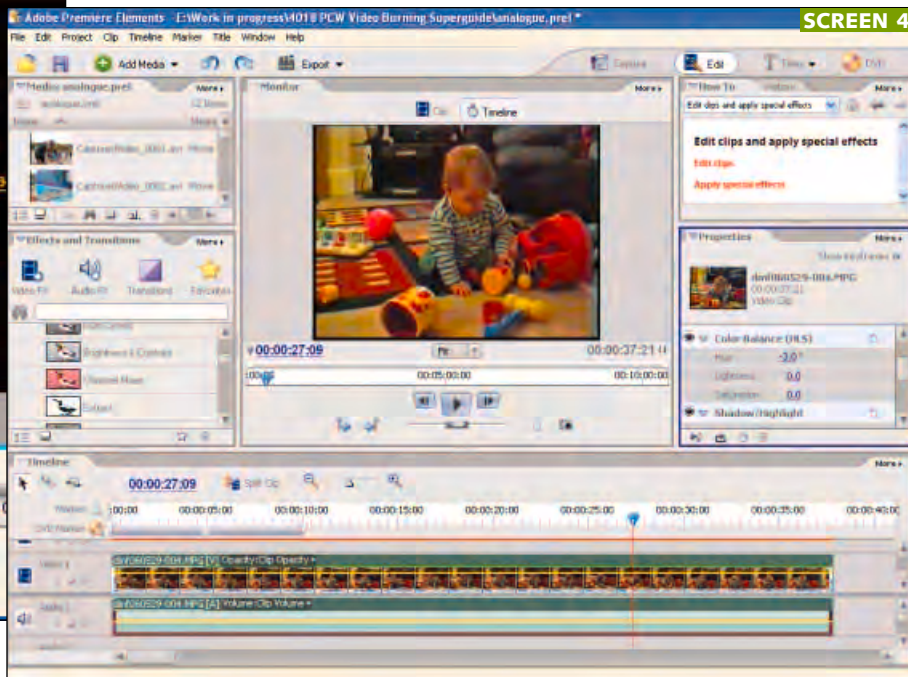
SCREEN 4

Adobe Premiere Elements - E:\Work in progress\4018 PCW Video Burning Superguide\analogue.prel *

File Edit Project Clip Timeline Marker Title Window Help

Add Media Export Capture Edit Titles DVD

Media analogue.prel More
analogue.prel
Name
CaptureVideo_0001.avi Movie
CaptureVideo_0002.avi Movie

Effects and Transitions More
Video FX Audio FX Transitions Favorites
Brightness & Contrast
Channel Mixer
Extract

Monitor More
Clip Timeline
00:00:27:09 00:00:37:21
;00;00 00;05;00;00 00;10;00;00

How To More
Edit clips and apply special effects
Edit clips and apply special effects
Edit clips
Apply special effects

Properties More
Show Keyframes
dvd060529-004.MPG
00;00;37;21
Video Clip
Color Balance (HLS)
Hue -2.0°
Lightness 0.0
Saturation 0.0
Shadow/Highlight

Timeline More
00:00:27:09 Split Clip
;00;00 00;00;05;00 00;00;10;00 00;00;15;00 00;00;20;00 00;00;25;00 00;00;30;00 00;00;35;00 00;00;40;00
Markers
DVD Marker
Video 1 dvd060529-004.MPG [V] Opacity:Clip Opacity
Audio 1 dvd060529-004.MPG [A] Volume:Clip Volume